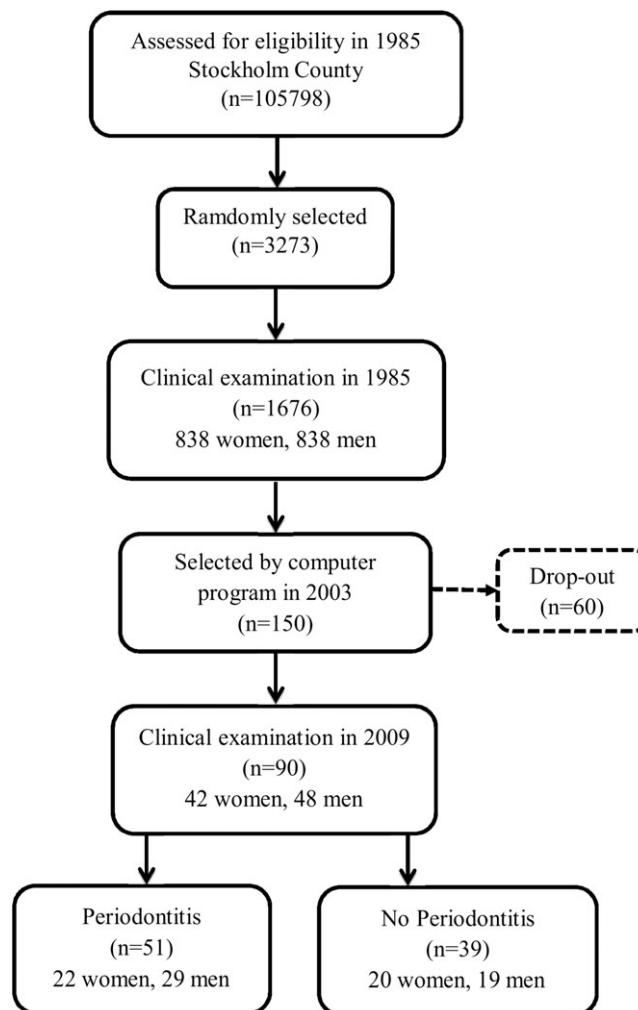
Assessed for eligibility in 1985
Stockholm County
(n=105798)

Ramdomly selected
(n=3273)

Clinical examination in 1985
(n=1676)
838 women, 838 men

Selected by computer program in 2003
(n=150)

Drop-out
(n=60)

Clinical examination in 2009
(n=90)
42 women, 48 men

Periodontitis
(n=51)
22 women, 29 men

No Periodontitis
(n=39)
20 women, 19 men